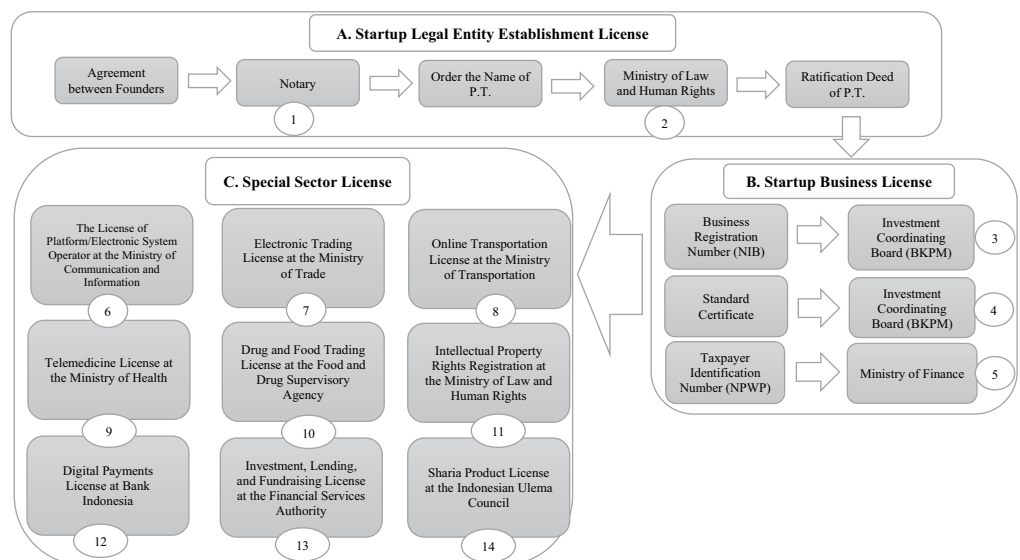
A. Startup Legal Entity Establishment License

Agreement between Founders

Notary

1

Order the Name of P.T.

Ministry of Law and Human Rights

2

Ratification Deed of P.T.

C. Special Sector License

The License of Platform/Electronic System Operator at the Ministry of Communication and Information

6

Electronic Trading License at the Ministry of Trade

7

Online Transportation License at the Ministry of Transportation

8

Telemedicine License at the Ministry of Health

9

Drug and Food Trading License at the Food and Drug Supervisory Agency

10

Intellectual Property Rights Registration at the Ministry of Law and Human Rights

11

Digital Payments License at Bank Indonesia

12

Investment, Lending, and Fundraising License at the Financial Services Authority

13

Sharia Product License at the Indonesian Ulema Council

14

B. Startup Business License

Business Registration Number (NIB)

Investment Coordinating Board (BKPM)

3

Standard Certificate

Investment Coordinating Board (BKPM)

4

Taxpayer Identification Number (NPWP)

Ministry of Finance

5